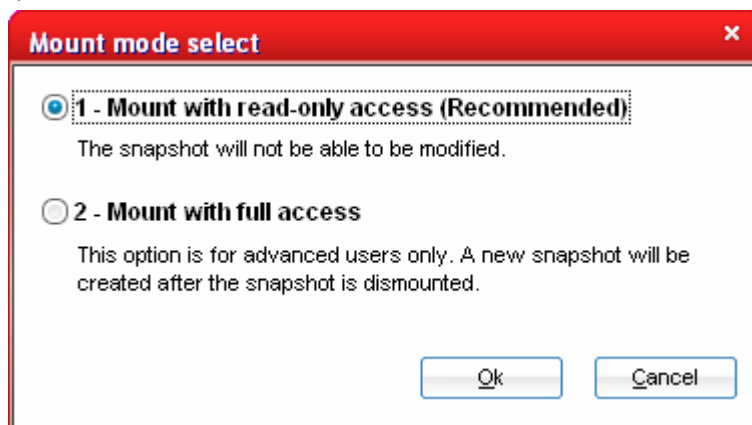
Mount mode select

×

1 - Mount with read-only access (Recommended)

The snapshot will not be able to be modified.

2 - Mount with full access

This option is for advanced users only. A new snapshot will be created after the snapshot is dismounted.

Ok

Cancel